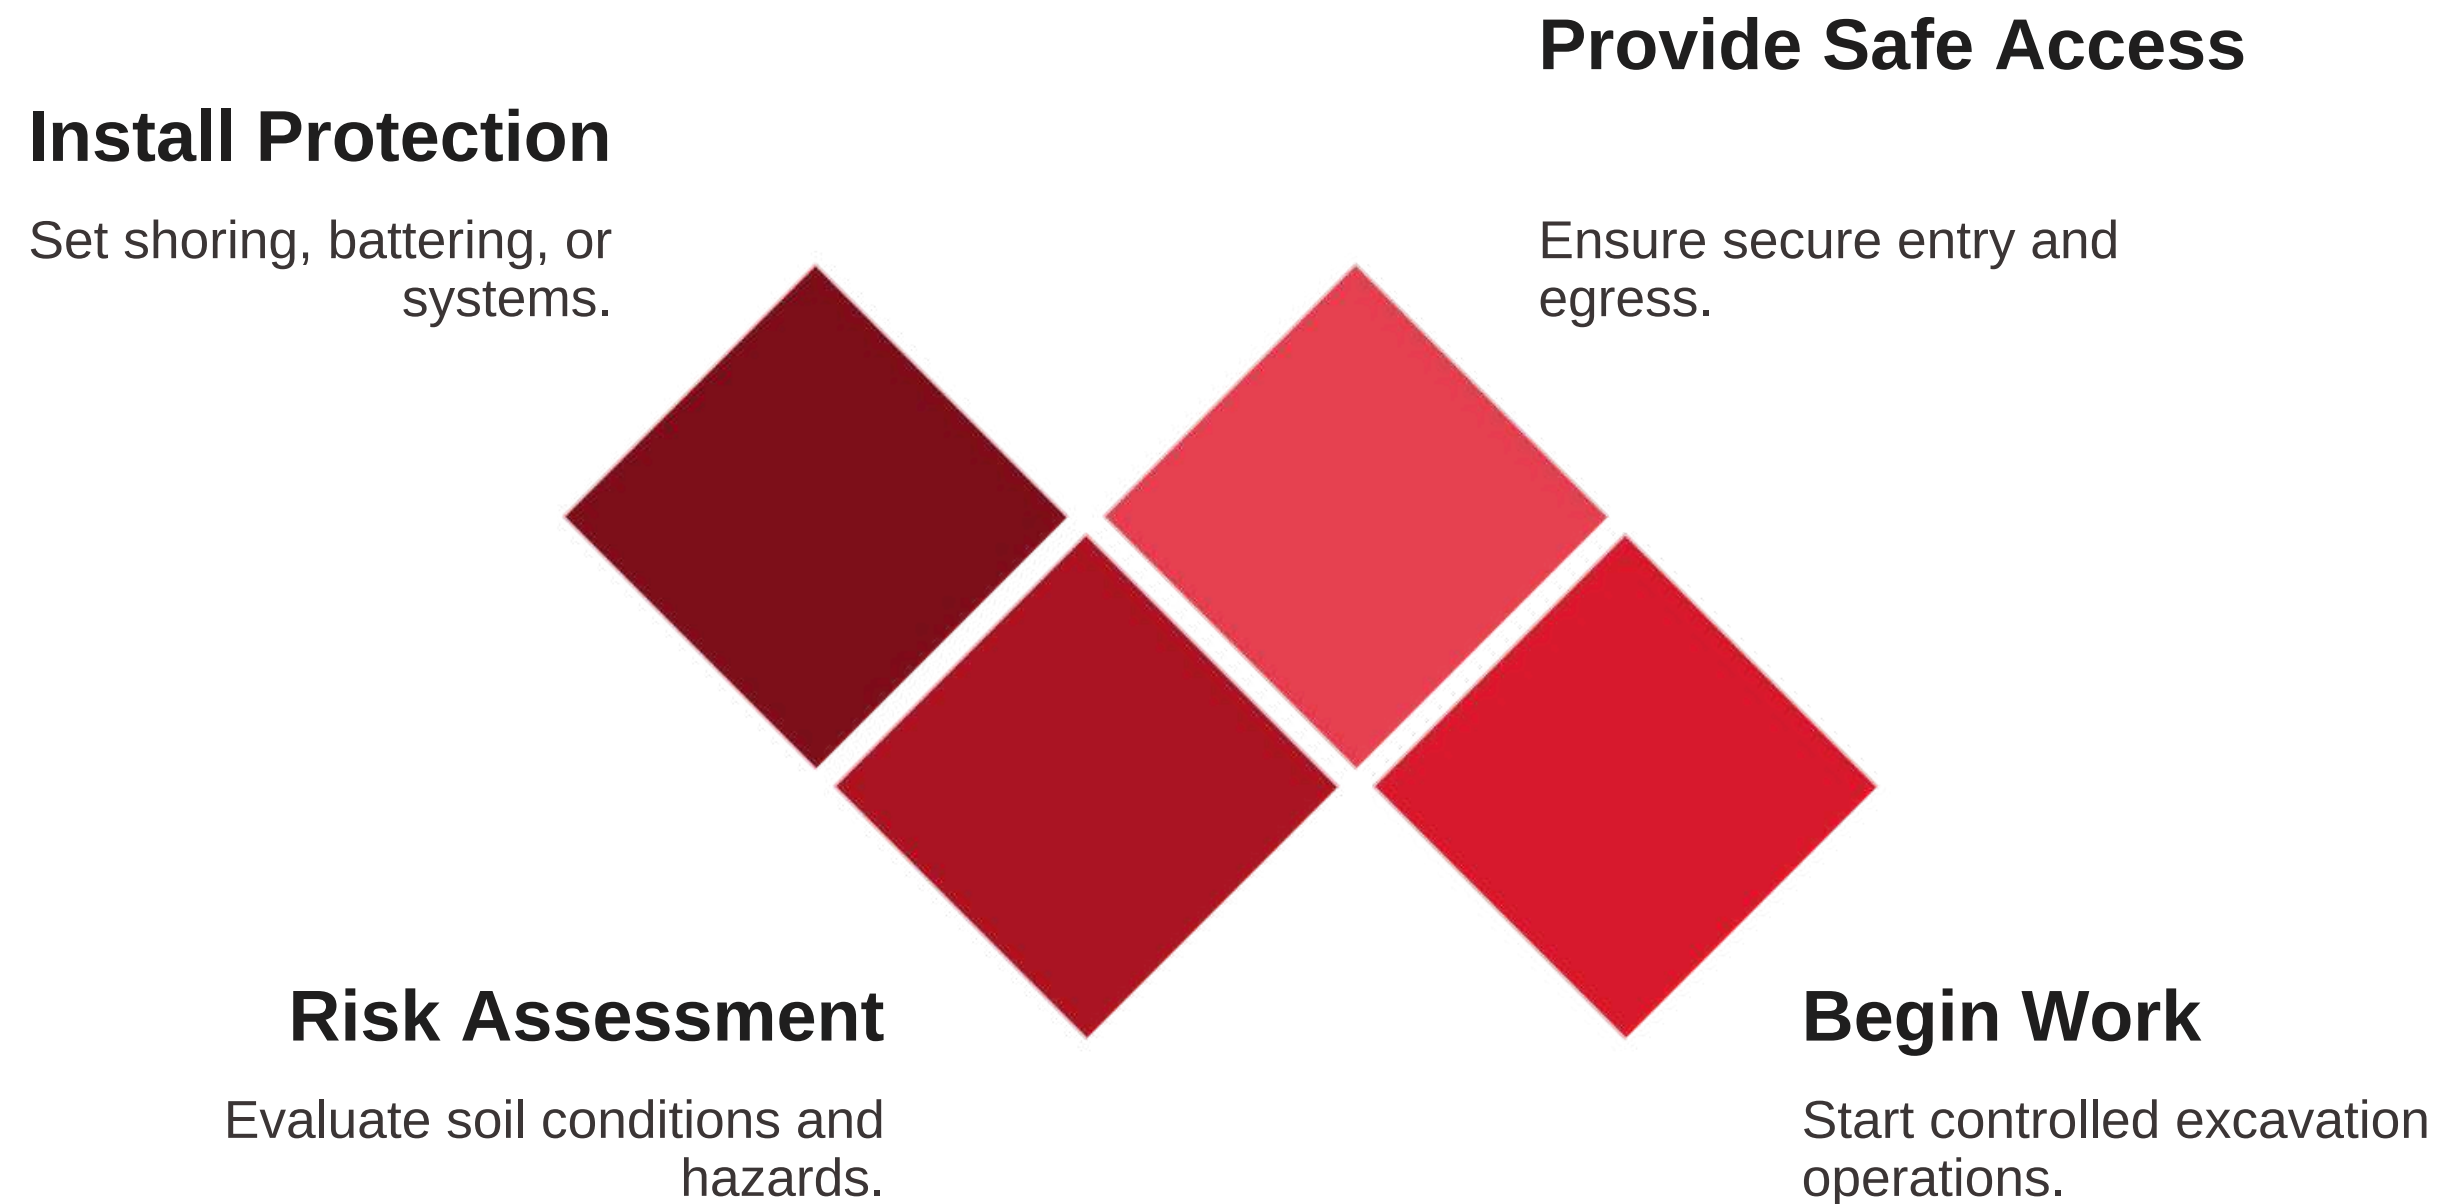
Provide Safe Access

Ensure secure entry and egress.

Install Protection

Set shoring, battering, or systems.

Risk Assessment

Evaluate soil conditions and hazards.

Begin Work

Start controlled excavation operations.